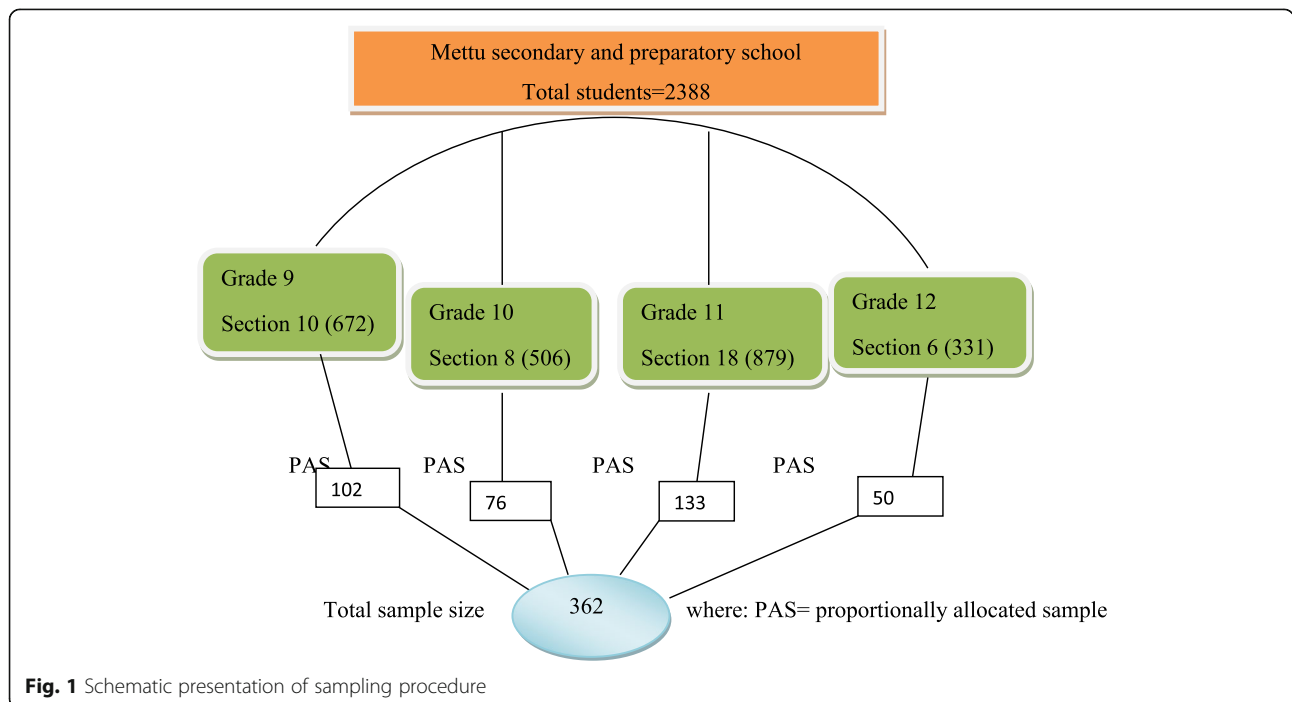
Mettu secondary and preparatory school

Total students=2388

Grade 9

Section 10 (672)

Grade 10

Section 8 (506)

Grade 11

Section 18 (879)

Grade 12

Section 6 (331)

PAS

102

PAS

76

PAS

133

PAS

50

Total sample size

362

where: PAS= proportionally allocated sample

**Fig. 1** Schematic presentation of sampling procedure